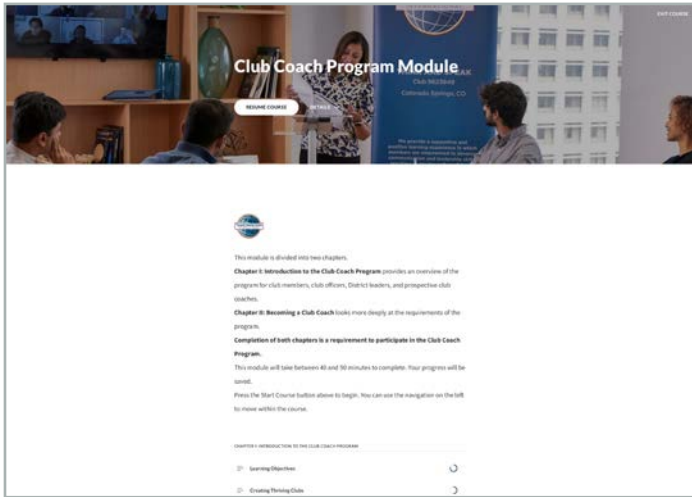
EXIT COURSE

Club Coach Program Module

RESUME COURSE

DETAILS

This module is divided into two chapters.

Chapter I: Introduction to the Club Coach Program provides an overview of the program for club members, club officers, District leaders, and prospective club coaches.

Chapter II: Becoming a Club Coach looks more deeply at the requirements of the program.

Completion of both chapters is a requirement to participate in the Club Coach Program.

This module will take between 40 and 90 minutes to complete. Your progress will be saved.

Press the Start Course button above to begin. You can use the navigation on the left to move within the course.

CHAPTER I: INTRODUCTION TO THE CLUB COACH PROGRAM

Learning Objectives

Creating Thriving Clubs